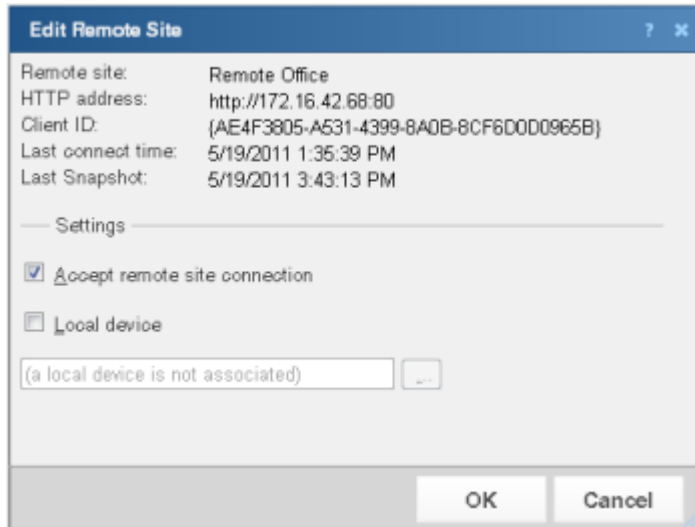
Edit Remote Site

? ✖

Remote site: Remote Office
HTTP address: http://172.16.42.68:80
Client ID: {AE4F3805-A531-4399-8A0B-8CF6D0D0965B}
Last connect time: 5/19/2011 1:35:39 PM
Last Snapshot: 5/19/2011 3:43:13 PM

Settings

Accept remote site connection

Local device

(a local device is not associated)

...

OK

Cancel